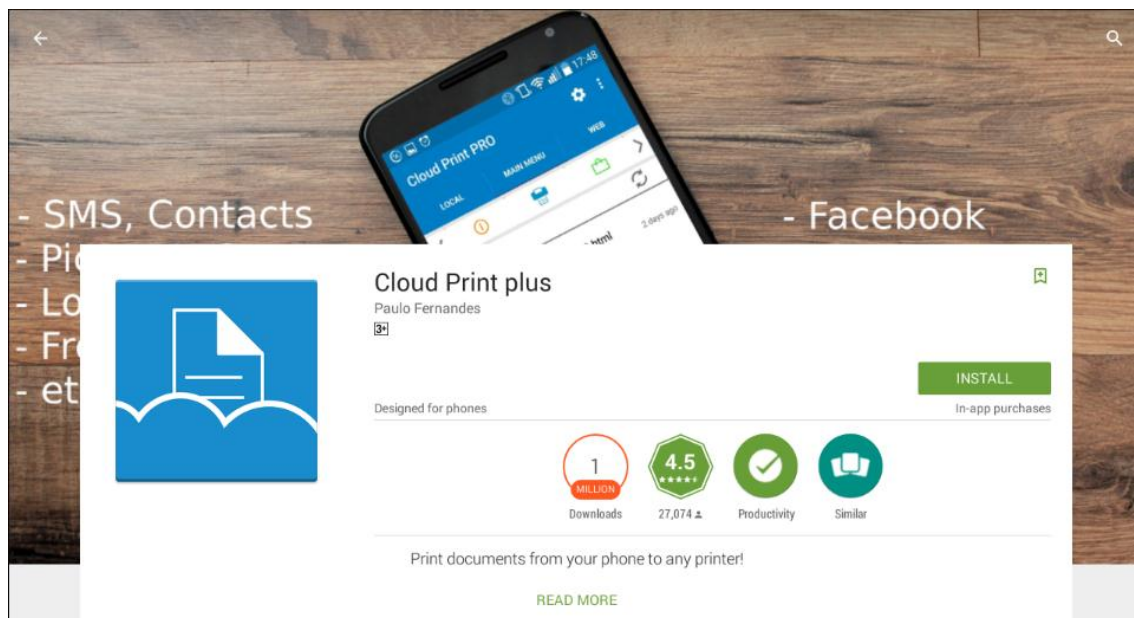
17:48

Cloud Print PRO

WEB

LOCAL

MAIN MENU

2 days ago

.html

- SMS, Contacts

- Pi

- Lo

- Fr

- et

- Facebook

Cloud Print plus

Paulo Fernandes

3+

INSTALL

Designed for phones

In-app purchases

1

MILLION

Downloads

4.5

27,074

Productivity

Similar

Print documents from your phone to any printer!

READ MORE